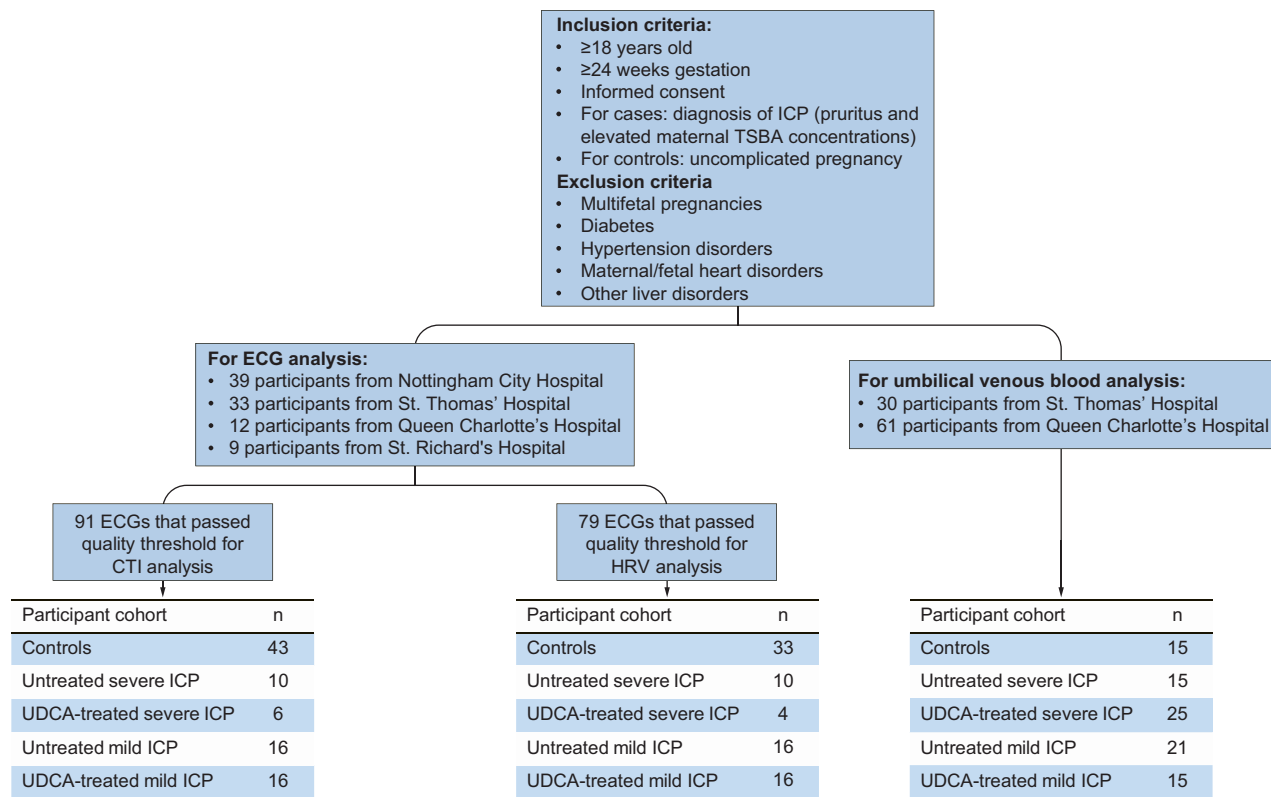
**Inclusion criteria:**
- ≥18 years old
- ≥24 weeks gestation
- Informed consent
- For cases: diagnosis of ICP (pruritus and elevated maternal TSBA concentrations)
- For controls: uncomplicated pregnancy

**Exclusion criteria**
- Multifetal pregnancies
- Diabetes
- Hypertension disorders
- Maternal/fetal heart disorders
- Other liver disorders

**For ECG analysis:**
- 39 participants from Nottingham City Hospital
- 33 participants from St. Thomas' Hospital
- 12 participants from Queen Charlotte's Hospital
- 9 participants from St. Richard's Hospital

**For umbilical venous blood analysis:**
- 30 participants from St. Thomas' Hospital
- 61 participants from Queen Charlotte's Hospital

91 ECGs that passed quality threshold for CTI analysis

79 ECGs that passed quality threshold for HRV analysis

| Participant cohort | n |
|---|---|
| Controls | 43 |
| Untreated severe ICP | 10 |
| UDCA-treated severe ICP | 6 |
| Untreated mild ICP | 16 |
| UDCA-treated mild ICP | 16 |

| Participant cohort | n |
|---|---|
| Controls | 33 |
| Untreated severe ICP | 10 |
| UDCA-treated severe ICP | 4 |
| Untreated mild ICP | 16 |
| UDCA-treated mild ICP | 16 |

| Participant cohort | n |
|---|---|
| Controls | 15 |
| Untreated severe ICP | 15 |
| UDCA-treated severe ICP | 25 |
| Untreated mild ICP | 21 |
| UDCA-treated mild ICP | 15 |